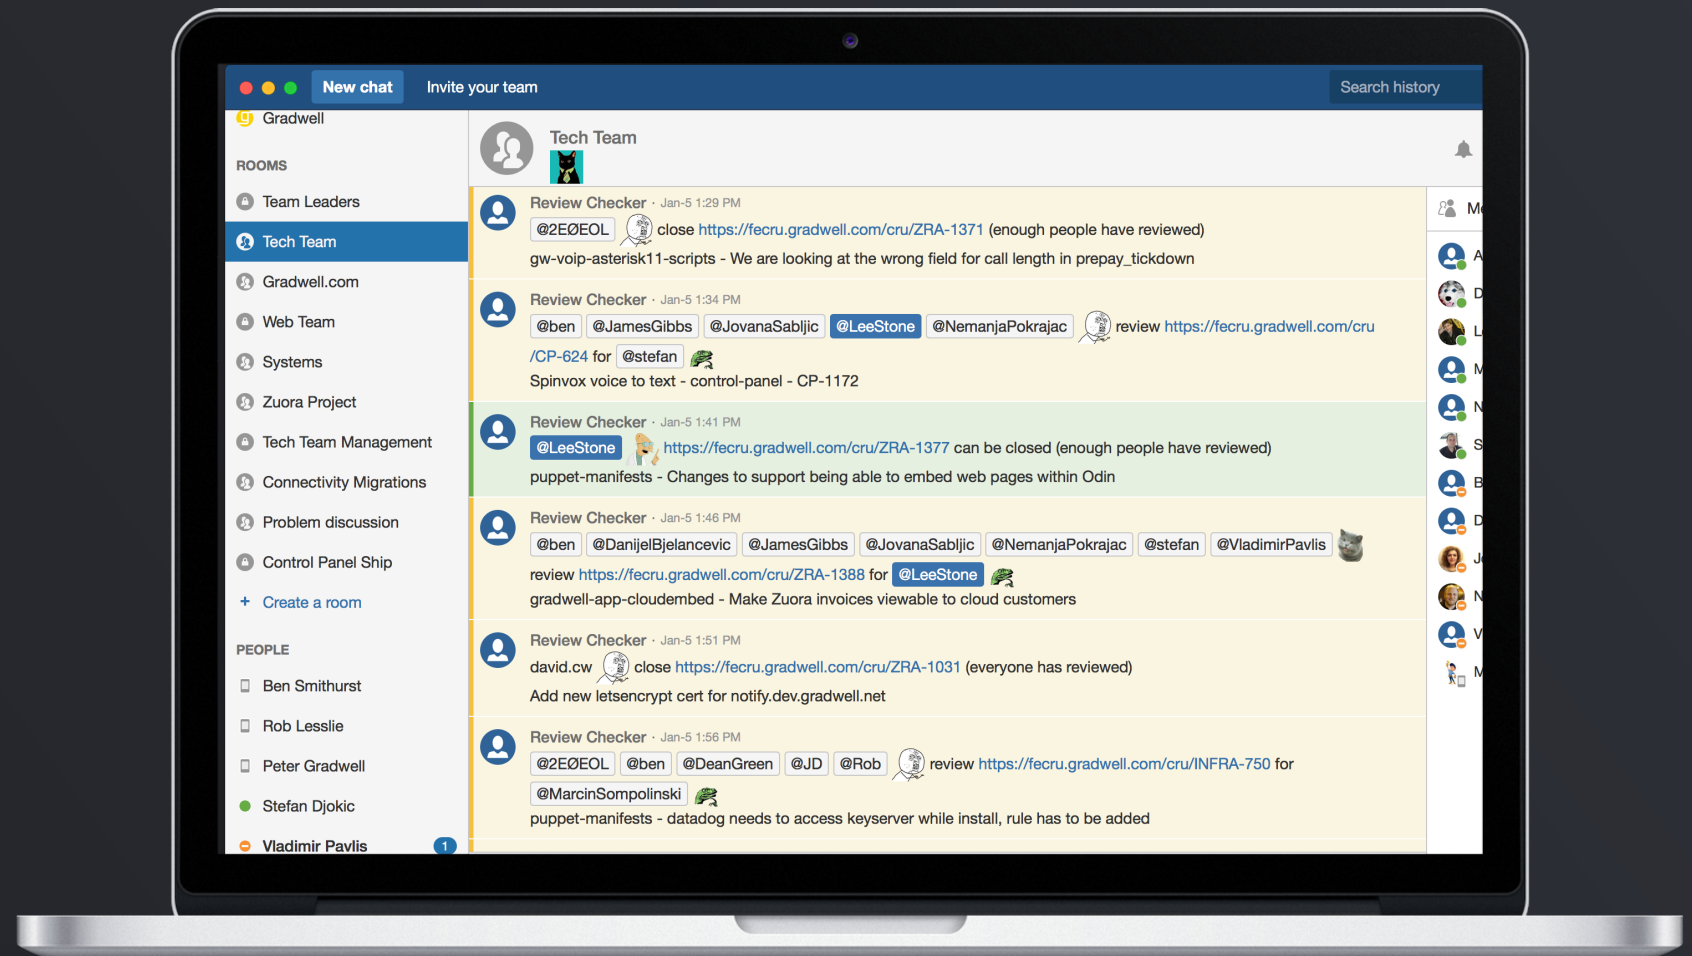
New chat Invite your team Search history

Gradwell

ROOMS

Team Leaders

Tech Team

Gradwell.com

Web Team

Systems

Zuora Project

Tech Team Management

Connectivity Migrations

Problem discussion

Control Panel Ship

+ Create a room

PEOPLE

Ben Smithurst

Rob Lesslie

Peter Gradwell

Stefan Djokic

Vladimir Pavlis 1

Tech Team

Review Checker · Jan-5 1:29 PM
@2EØEOL close https://fecru.gradwell.com/cru/ZRA-1371 (enough people have reviewed)
gw-voip-asterisk11-scripts - We are looking at the wrong field for call length in prepay_tickdown

Review Checker · Jan-5 1:34 PM
@ben @JamesGibbs @JovanaSabljic @LeeStone @NemanjaPokrajac review https://fecru.gradwell.com/cru/CP-624 for @stefan
Spinvox voice to text - control-panel - CP-1172

Review Checker · Jan-5 1:41 PM
@LeeStone https://fecru.gradwell.com/cru/ZRA-1377 can be closed (enough people have reviewed)
puppet-manifests - Changes to support being able to embed web pages within Odin

Review Checker · Jan-5 1:46 PM
@ben @DanijelBjelancevic @JamesGibbs @JovanaSabljic @NemanjaPokrajac @stefan @VladimirPavlis
review https://fecru.gradwell.com/cru/ZRA-1388 for @LeeStone
gradwell-app-cloudembed - Make Zuora invoices viewable to cloud customers

Review Checker · Jan-5 1:51 PM
david.cw close https://fecru.gradwell.com/cru/ZRA-1031 (everyone has reviewed)
Add new letsencrypt cert for notify.dev.gradwell.net

Review Checker · Jan-5 1:56 PM
@2EØEOL @ben @DeanGreen @JD @Rob review https://fecru.gradwell.com/cru/INFRA-750 for
@MarcinSompolinski
puppet-manifests - datadog needs to access keyserver while install, rule has to be added

M
A
D
L
M
N
S
B
D
J
N
V
M